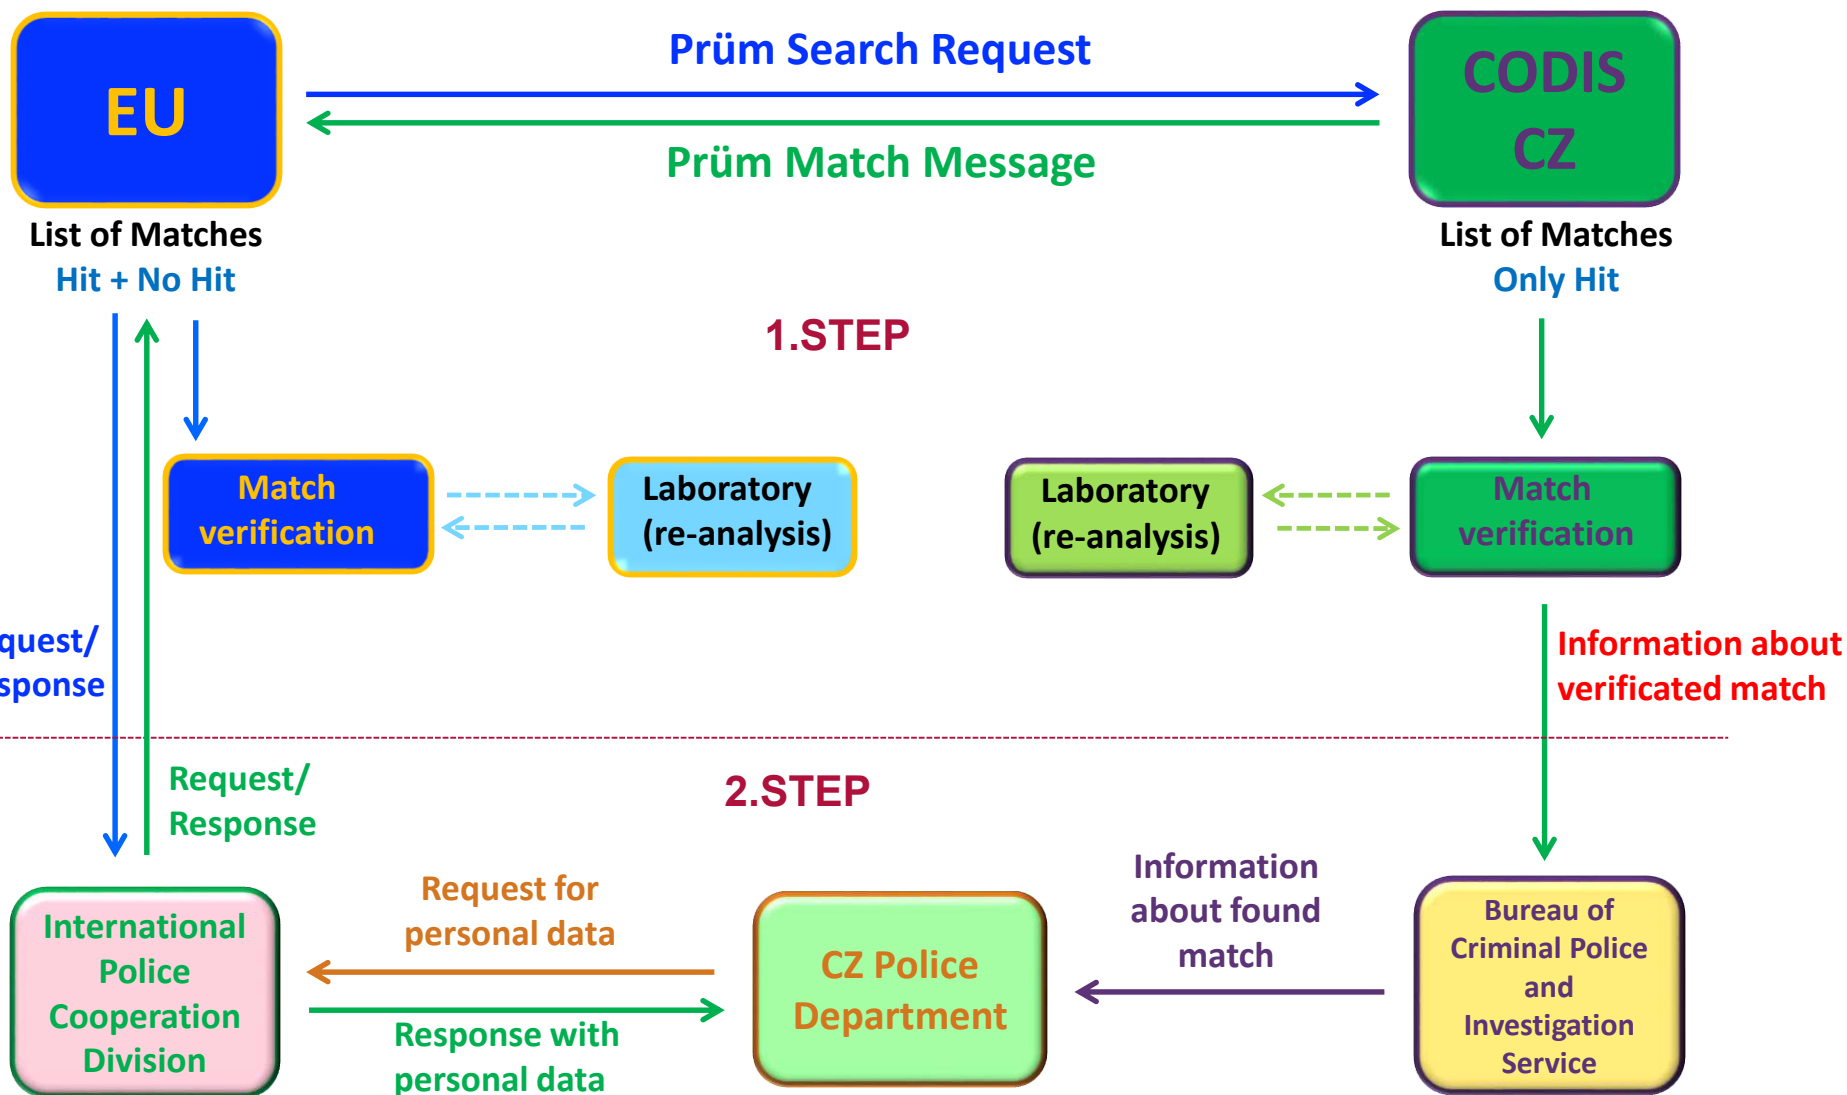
EU

Prüm Search Request

Prüm Match Message

CODIS CZ

List of Matches
Hit + No Hit

List of Matches
Only Hit

1.STEP

Match verification

Laboratory (re-analysis)

Laboratory (re-analysis)

Match verification

quest/
sponse

Information about verificated match

Request/
Response

2.STEP

International Police Cooperation Division

Request for personal data

Response with personal data

CZ Police Department

Information about found match

Bureau of Criminal Police and Investigation Service